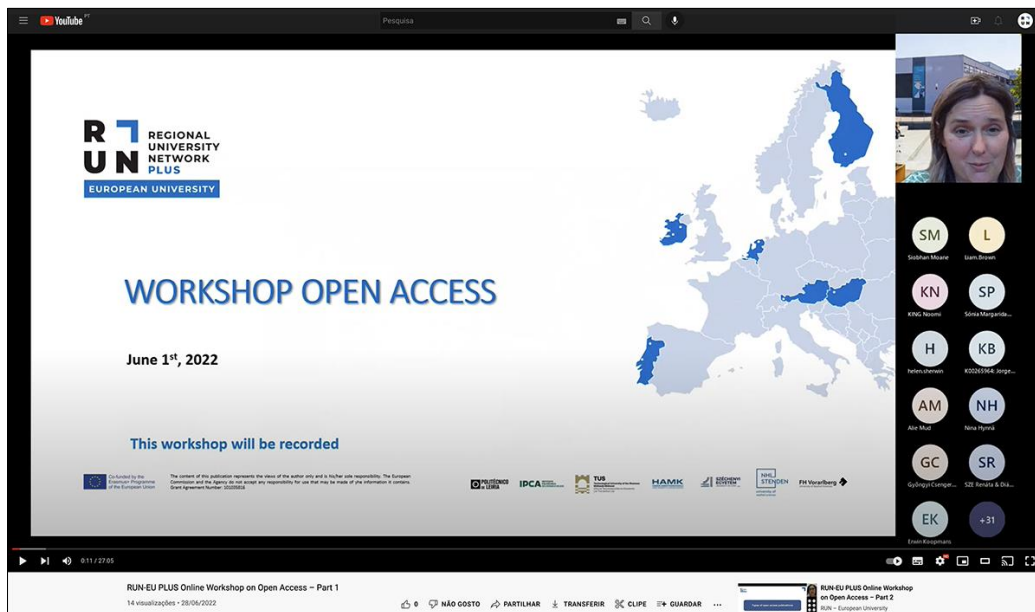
YouTube PT

Pesquisa

RUN REGIONAL UNIVERSITY NETWORK PLUS

EUROPEAN UNIVERSITY

WORKSHOP OPEN ACCESS

June 1$^{st}$, 2022

This workshop will be recorded

Co-funded by the Erasmus+ Programme of the European Union

The content of this publication represents the views of the author only and is his/her sole responsibility. The European Commission and the Agency do not accept any responsibility for use that may be made of the information it contains. Grant Agreement Number: 101035816

POLITÉCNICO DE LEIRIA

IPCA

TUS

HAMK

SZÉCHENYI EGYETEM

NHL STENDEN

FH Vorarlberg

SM
Siobhan Moane

L
liam.Brown

KN
KING Noomi

SP
Sónia Margarida...

H
helen.sherwin

KB
K00265964: Jorge...

AM
Alie Mud

NH
Nina Hynnä

GC
Gyöngyi Csenger...

SR
SZE Renáta & Diá...

EK
Erwin Kooijmans

+31

0:11 / 27:05

RUN-EU PLUS Online Workshop on Open Access – Part 1

14 visualizações • 28/06/2022

0

NÃO GOSTO

PARTILHAR

TRANSFERIR

CLIPE

GUARDAR

...

RUN-EU PLUS Online Workshop on Open Access – Part 2

RUN – European University